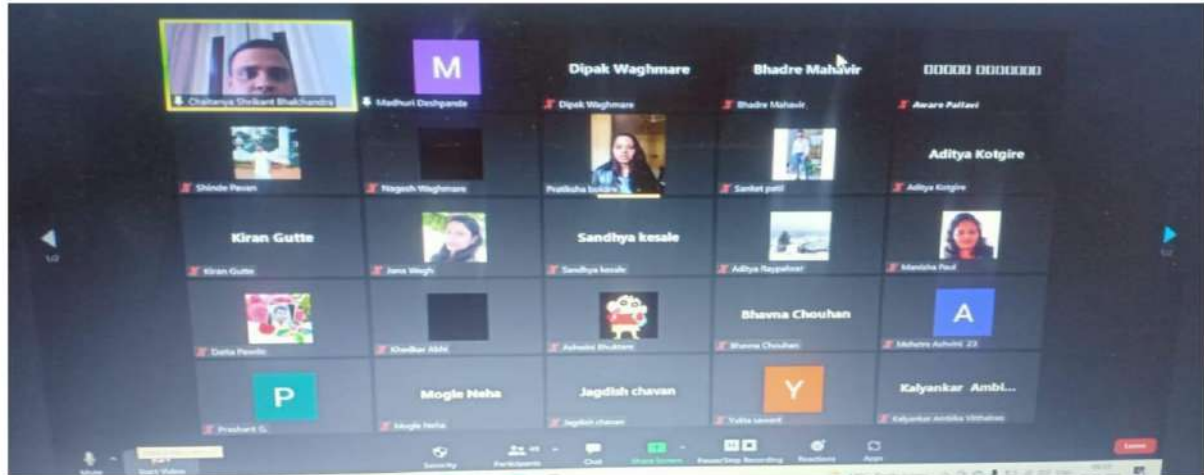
Chaitanya Shrikant Bhakhandre

M

Madhuri Deshpande

Dipak Waghmare

Dipak Waghmare

Bhadre Mahavir

Bhadre Mahavir

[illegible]

Aware Pallavi

Shinde Pavan

Nagesh Waghmare

Pratiksha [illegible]

Sanket patil

Aditya Kotgire

Aditya Kotgire

Kiran Gutte

Kiran Gutte

Jana Wagh

Sandhya kesale

Sandhya kesale

Aditya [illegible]

Manisha Paul

Datta Pawde

Khedkar Abhi

Ashwini Bhukhare

Bhavna Chouhan

Bhavna Chouhan

A

Mehetre Ashwini 23

P

Prashant G.

Mogle Neha

Mogle Neha

Jagdish chavan

Jagdish chavan

Y

Yutika sawant

Kalyankar Ambi...

Kalyankar Ambika Vitthalrao

1/2

1/2

Mute

Start Video

Security

Participants

Chat

Share Screen

Pause/Stop Recording

Reactions

Apps

Leave